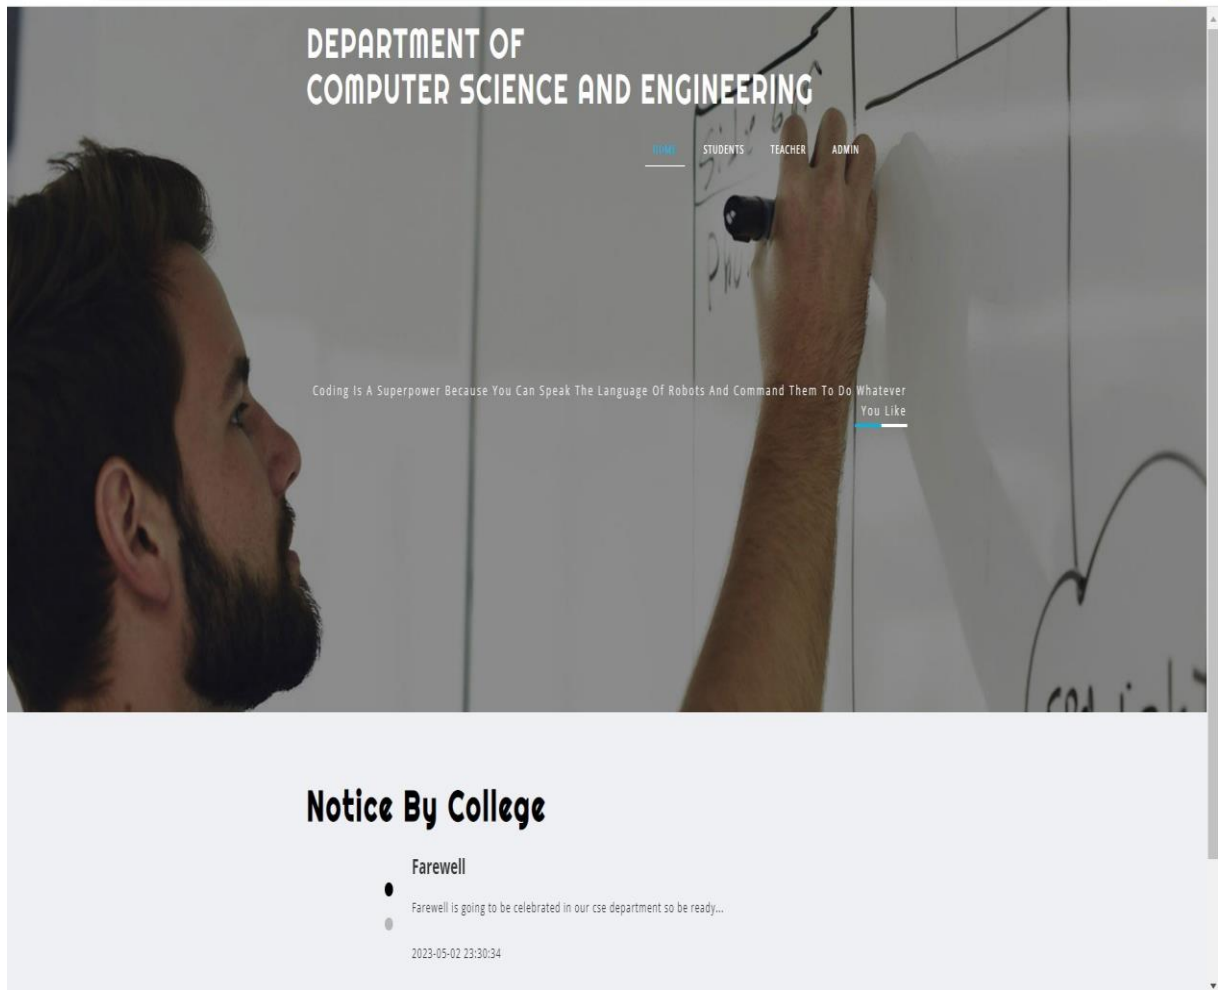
DEPARTMENT OF
COMPUTER SCIENCE AND ENGINEERING

HOME STUDENTS TEACHER ADMIN

Coding Is A Superpower Because You Can Speak The Language Of Robots And Command Them To Do Whatever You Like

Notice By College

Farewell

Farewell is going to be celebrated in our cse department so be ready...

2023-05-02 23:30:34